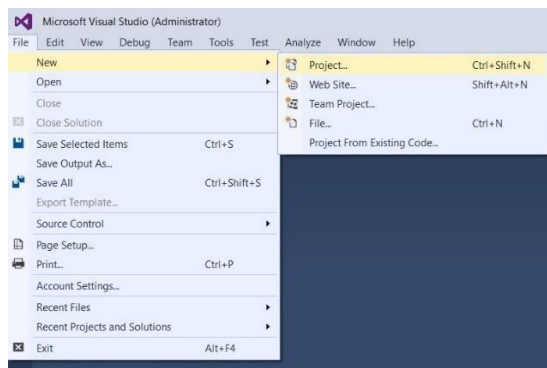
Microsoft Visual Studio (Administrator)

File Edit View Debug Team Tools Test Analyze Window Help

New
Open
Close
Close Solution
Save Selected Items Ctrl+S
Save Output As...
Save All Ctrl+Shift+S
Export Template...
Source Control
Page Setup...
Print... Ctrl+P
Account Settings...
Recent Files
Recent Projects and Solutions
Exit Alt+F4

Project... Ctrl+Shift+N
Web Site... Shift+Alt+N
Team Project...
File... Ctrl+N
Project From Existing Code...